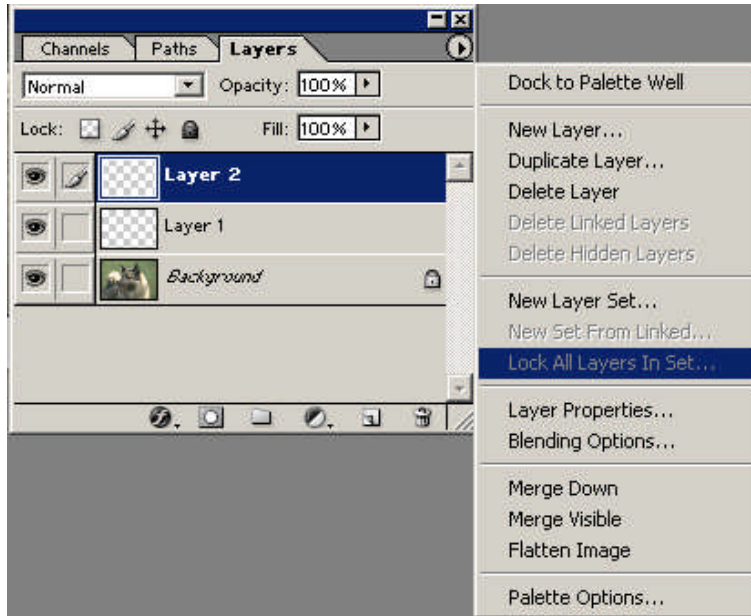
Channels Paths Layers

Normal Opacity: 100%

Lock: Fill: 100%

Layer 2

Layer 1

Background

Dock to Palette Well

New Layer...
Duplicate Layer...
Delete Layer
Delete Linked Layers
Delete Hidden Layers

New Layer Set...
New Set From Linked...
Lock All Layers In Set...

Layer Properties...
Blending Options...

Merge Down
Merge Visible
Flatten Image

Palette Options...